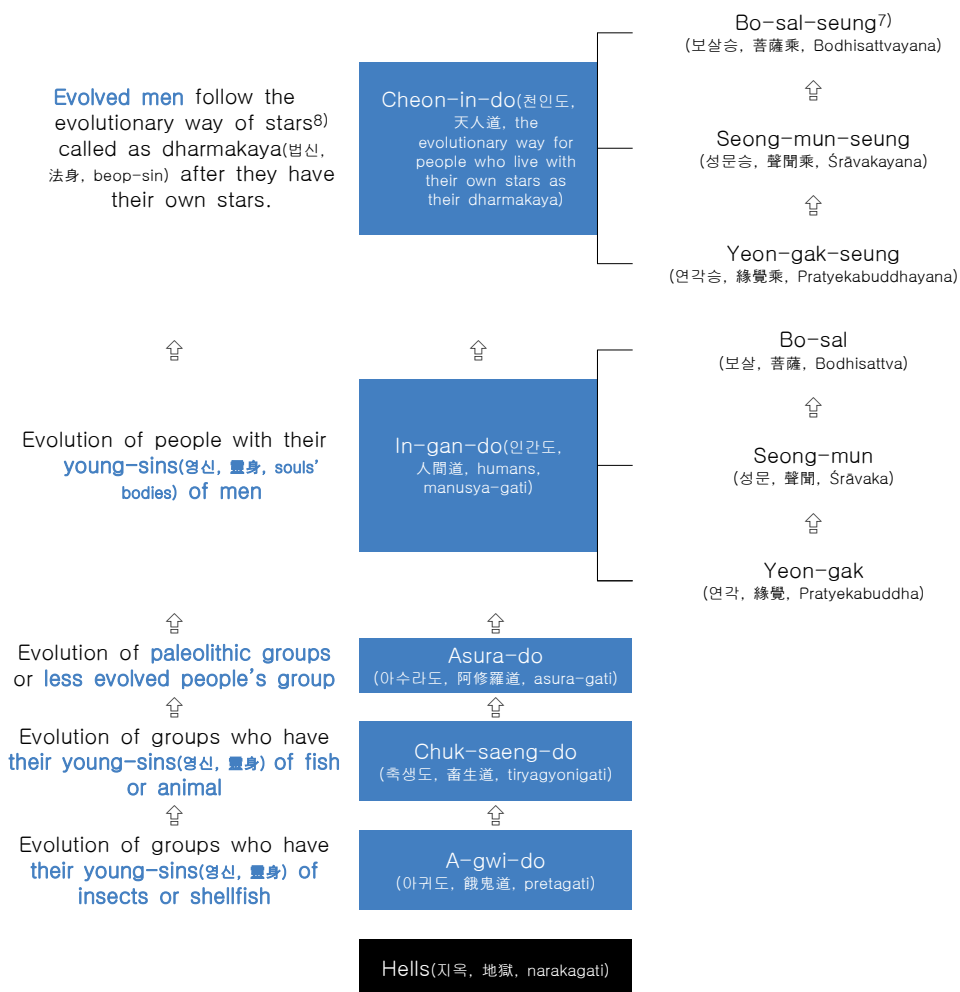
Evolved men follow the evolutionary way of stars$^{8)}$ called as dharmakaya(법신, 法身, beop-sin) after they have their own stars.

Cheon-in-do(천인도, 天人道, the evolutionary way for people who live with their own stars as their dharmakaya)

Bo-sal-seung$^{7)}$
(보살승, 菩薩乘, Bodhisattvayana)

Seong-mun-seung
(성문승, 聲聞乘, Śrāvakayana)

Yeon-gak-seung
(연각승, 緣覺乘, Pratyekabuddhayana)

Evolution of people with their young-sins(영신, 靈身, souls' bodies) of men

In-gan-do(인간도, 人間道, humans, manusya-gati)

Bo-sal
(보살, 菩薩, Bodhisattva)

Seong-mun
(성문, 聲聞, Śrāvaka)

Yeon-gak
(연각, 緣覺, Pratyekabuddha)

Evolution of paleolithic groups or less evolved people's group

Asura-do
(아수라도, 阿修羅道, asura-gati)

Evolution of groups who have their young-sins(영신, 靈身) of fish or animal

Chuk-saeng-do
(축생도, 畜生道, tiryagyonigati)

Evolution of groups who have their young-sins(영신, 靈身) of insects or shellfish

A-gwi-do
(아귀도, 餓鬼道, pretagati)

Hells(지옥, 地獄, narakagati)